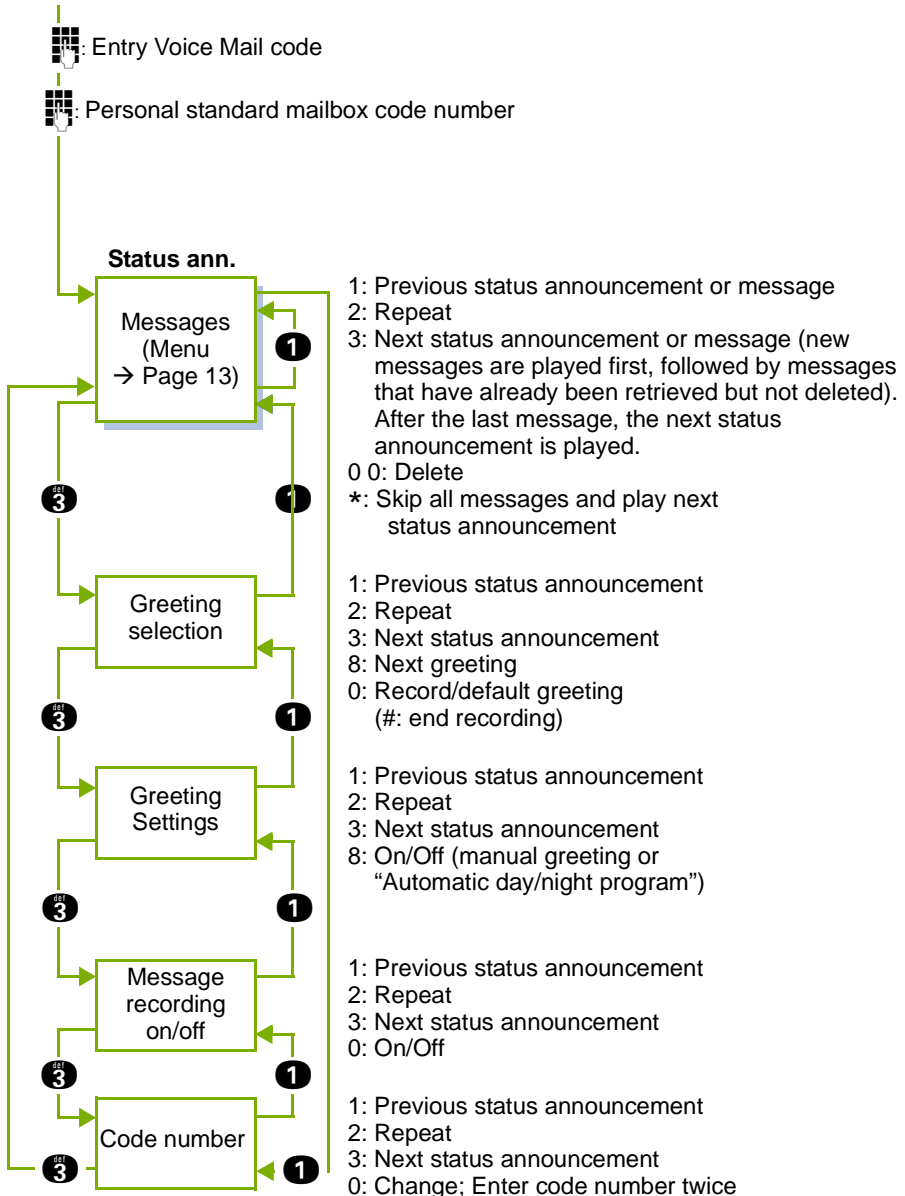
: Entry Voice Mail code

: Personal standard mailbox code number

Status ann.

Messages (Menu → Page 13)

1: Previous status announcement or message
2: Repeat
3: Next status announcement or message (new messages are played first, followed by messages that have already been retrieved but not deleted). After the last message, the next status announcement is played.
0 0: Delete
*: Skip all messages and play next status announcement

1

3

1

Greeting selection

1: Previous status announcement
2: Repeat
3: Next status announcement
8: Next greeting
0: Record/default greeting (#: end recording)

3

1

Greeting Settings

1: Previous status announcement
2: Repeat
3: Next status announcement
8: On/Off (manual greeting or "Automatic day/night program")

3

1

Message recording on/off

1: Previous status announcement
2: Repeat
3: Next status announcement
0: On/Off

3

1

Code number

1: Previous status announcement
2: Repeat
3: Next status announcement
0: Change; Enter code number twice

3

1